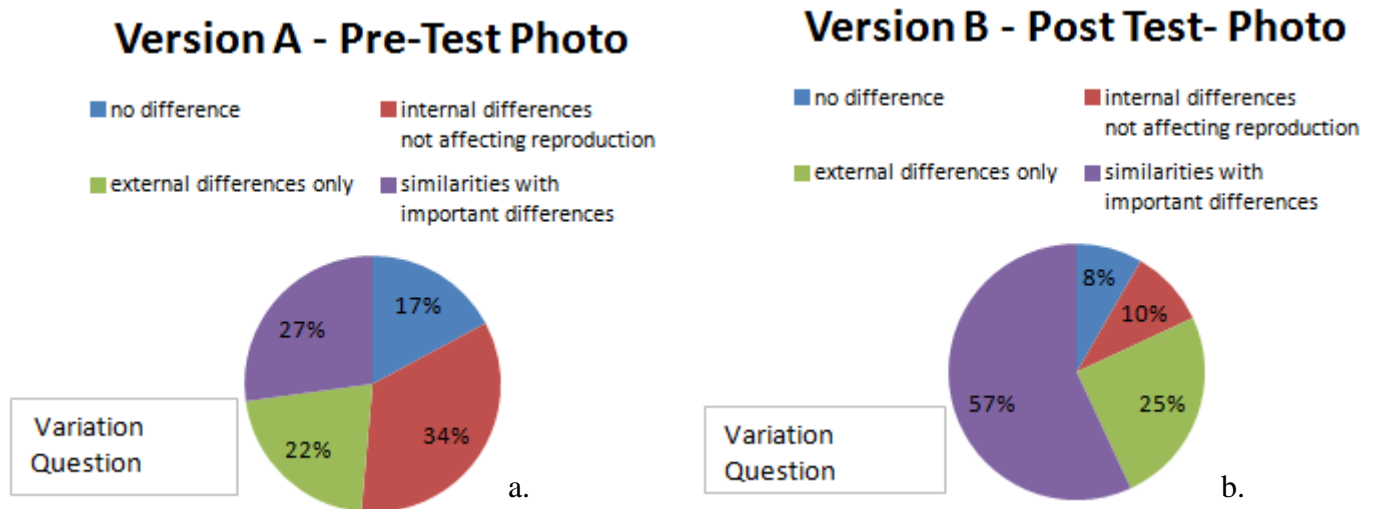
Version A - Pre-Test Photo

no difference
internal differences not affecting reproduction
external differences only
similarities with important differences

17%
34%
22%
27%

Variation Question

a.

Version B - Post Test- Photo

no difference
internal differences not affecting reproduction
external differences only
similarities with important differences

8%
10%
25%
57%

Variation Question

b.